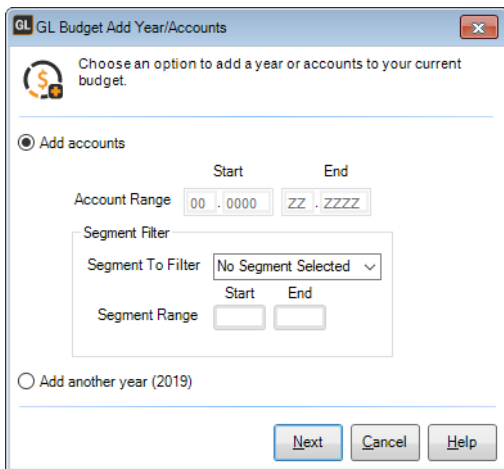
GL GL Budget Add Year/Accounts

Choose an option to add a year or accounts to your current budget.

Add accounts

Start End

Account Range 00 . 0000 ZZ . ZZZZ

Segment Filter

Segment To Filter No Segment Selected

Start End

Segment Range

Add another year (2019)

Next Cancel Help